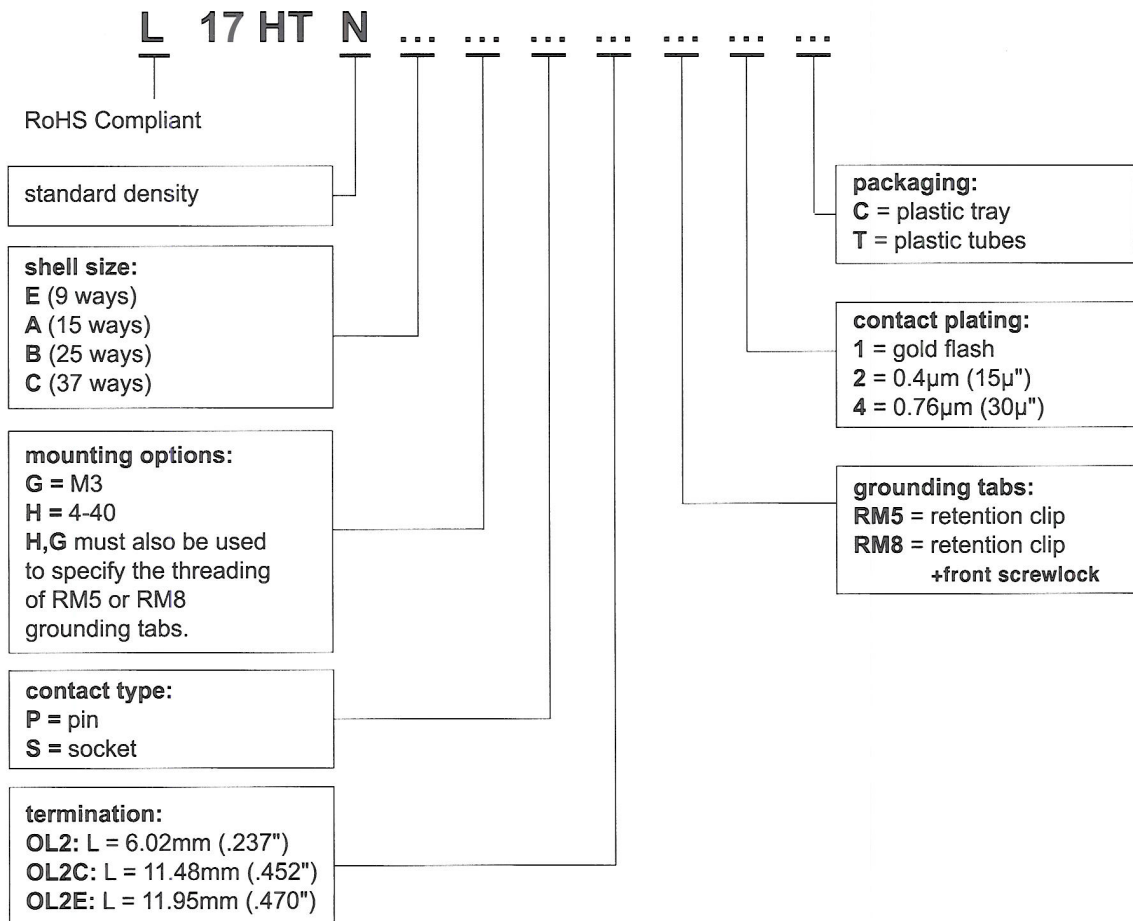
L 17 HT N ... ... ... ... ... ... ...

RoHS Compliant

standard density

shell size:
E (9 ways)
A (15 ways)
B (25 ways)
C (37 ways)

mounting options:
G = M3
H = 4-40
H,G must also be used to specify the threading of RM5 or RM8 grounding tabs.

contact type:
P = pin
S = socket

termination:
OL2: L = 6.02mm (.237")
OL2C: L = 11.48mm (.452")
OL2E: L = 11.95mm (.470")

packaging:
C = plastic tray
T = plastic tubes

contact plating:
1 = gold flash
2 = 0.4μm (15μ")
4 = 0.76μm (30μ")

grounding tabs:
RM5 = retention clip
RM8 = retention clip +front screwlock